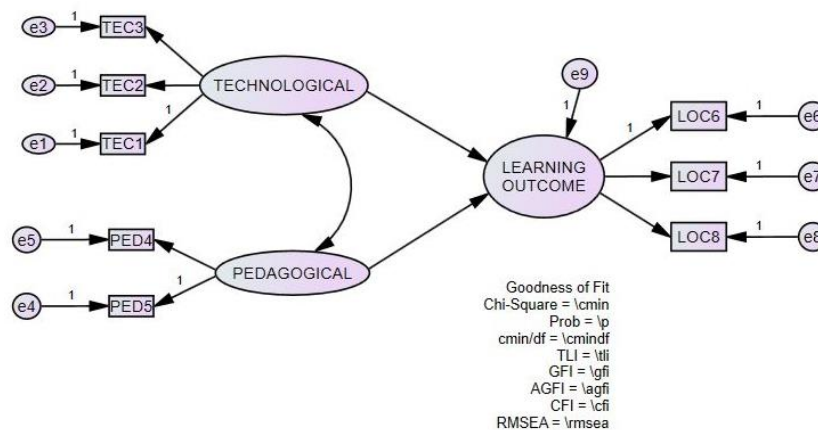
e3 1 TEC3
e2 1 TEC2
e1 1 TEC1
1
TECHNOLOGICAL

e9
1
1
LEARNING OUTCOME

LOC6 1 e6
LOC7 1 e7
LOC8 1 e8

e5 1 PED4
e4 1 PED5
1
PEDAGOGICAL

Goodness of Fit
Chi-Square = \cmin
Prob = \p
cmin/df = \cmindf
TLI = \tli
GFI = \gfi
AGFI = \agfi
CFI = \cfi
RMSEA = \rmsea